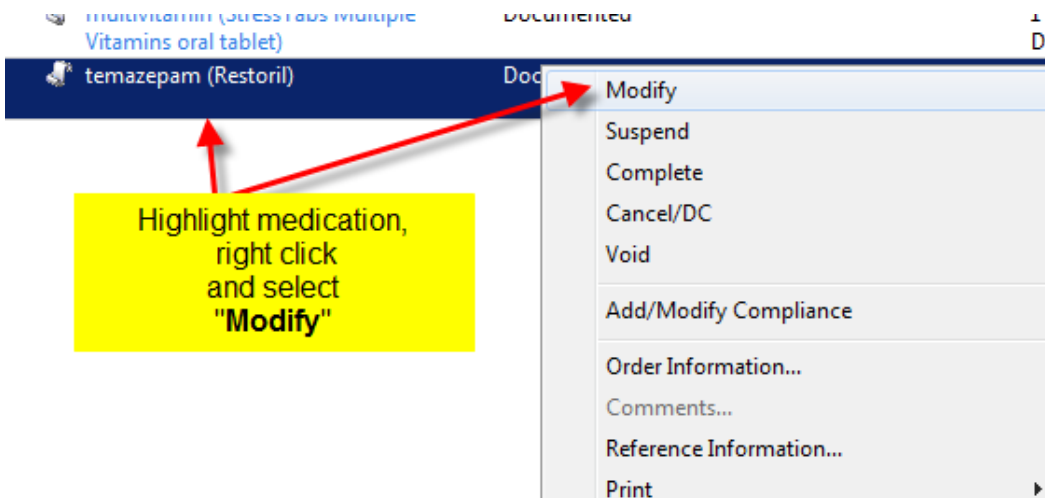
multivitamin (Stress Tabs Multiple Vitamins oral tablet) Documented 1 D

temazepam (Restoril) Doc

Highlight medication, right click and select "**Modify**"

Modify
Suspend
Complete
Cancel/DC
Void

Add/Modify Compliance

Order Information...
Comments...
Reference Information...
Print